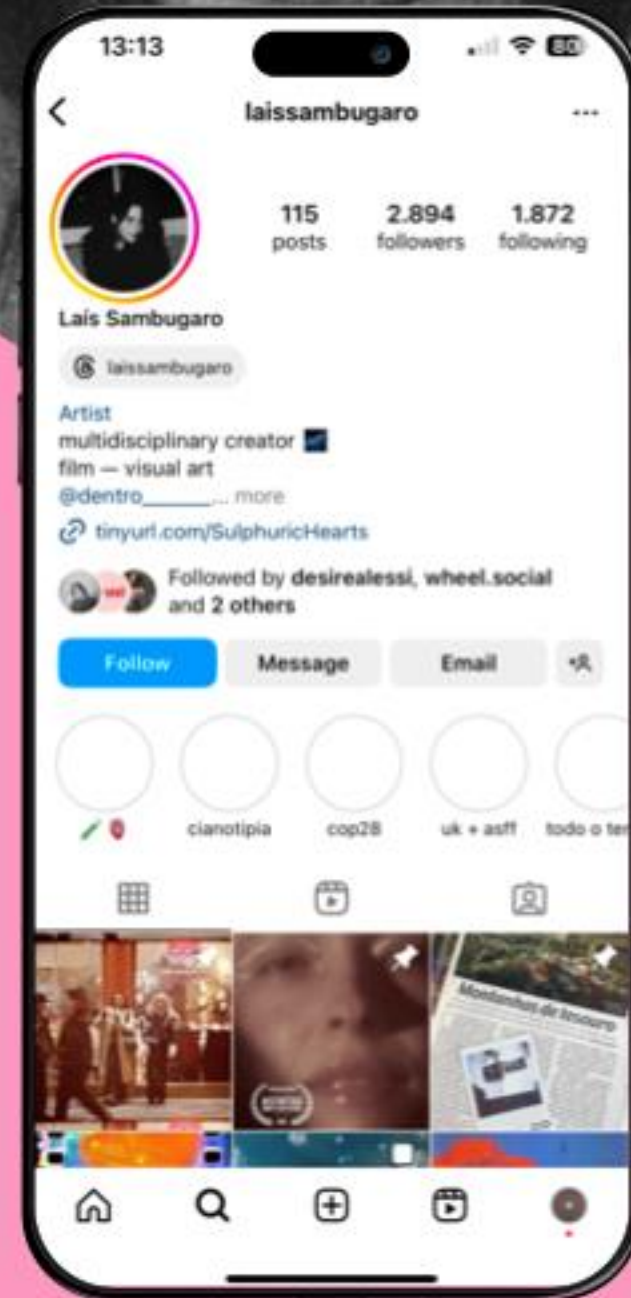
13:13

80

laissambugaro

115
posts

2.894
followers

1.872
following

Laís Sambugaro

laissambugaro

Artist
multidisciplinary creator
film — visual art
@dentro_______... more

tinyurl.com/SulphuricHearts

Followed by desirealessi, wheel.social and 2 others

Follow

Message

Email

cianotipia

cop28

uk + asff

todo o te

Montanhas de tesouro